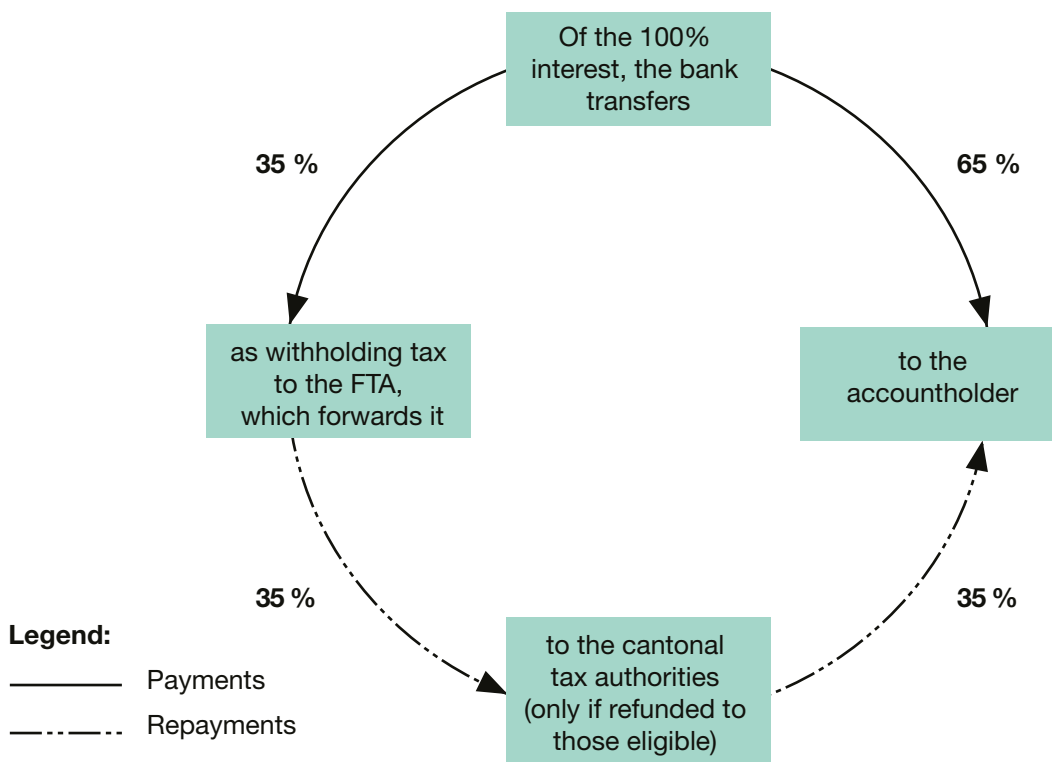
Of the 100% interest, the bank transfers

35 %

65 %

as withholding tax to the FTA, which forwards it

to the accountholder

35 %

35 %

Legend:

Payments

Repayments

to the cantonal tax authorities (only if refunded to those eligible)